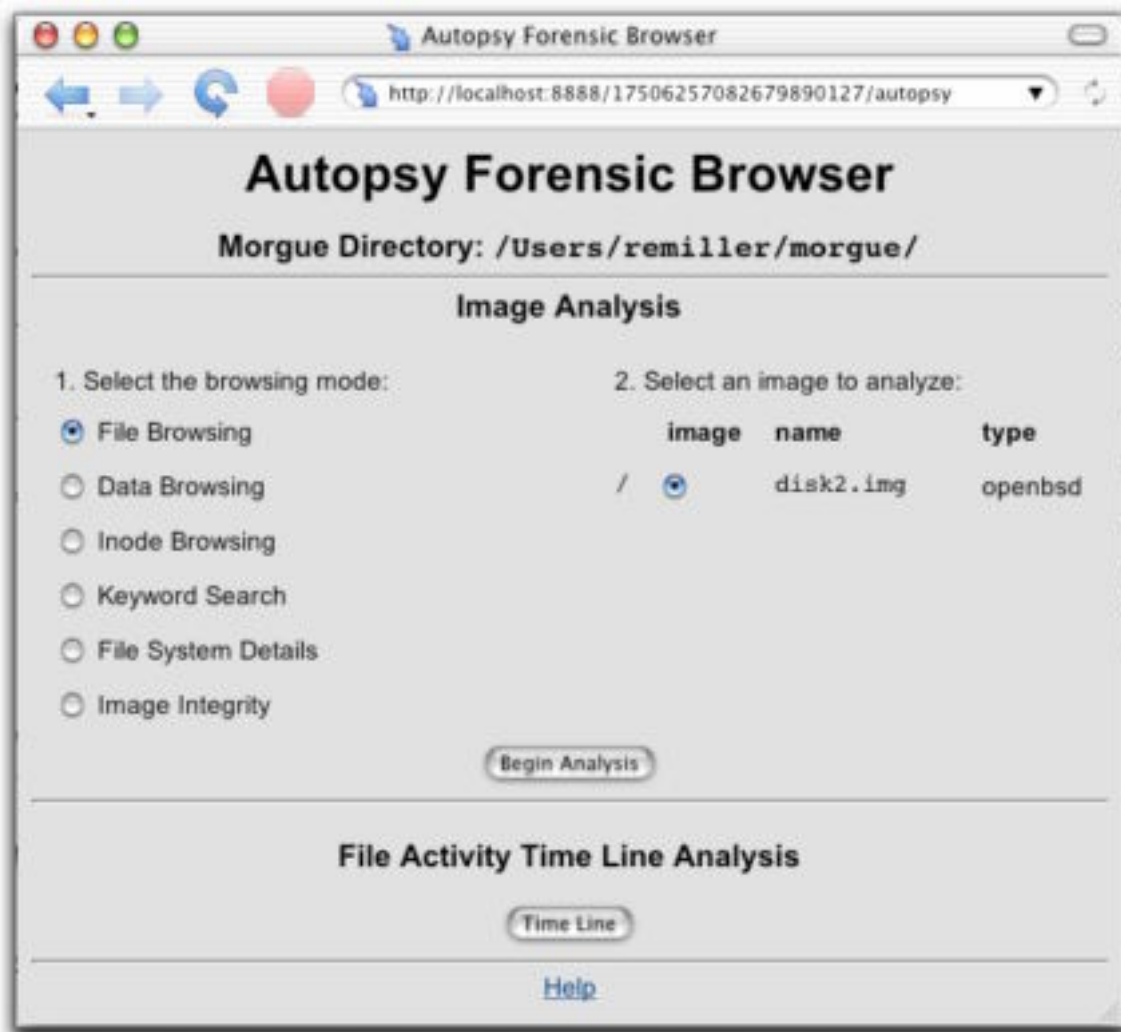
Autopsy Forensic Browser

http://localhost:8888/17506257082679890127/autopsy

Autopsy Forensic Browser

Morgue Directory: /Users/remiller/morgue/

Image Analysis

1. Select the browsing mode:

File Browsing

Data Browsing

Inode Browsing

Keyword Search

File System Details

Image Integrity

2. Select an image to analyze:

| | image | name | type |
|---|---|---|---|
| / | | disk2.img | openbsd |

Begin Analysis

File Activity Time Line Analysis

Time Line

Help